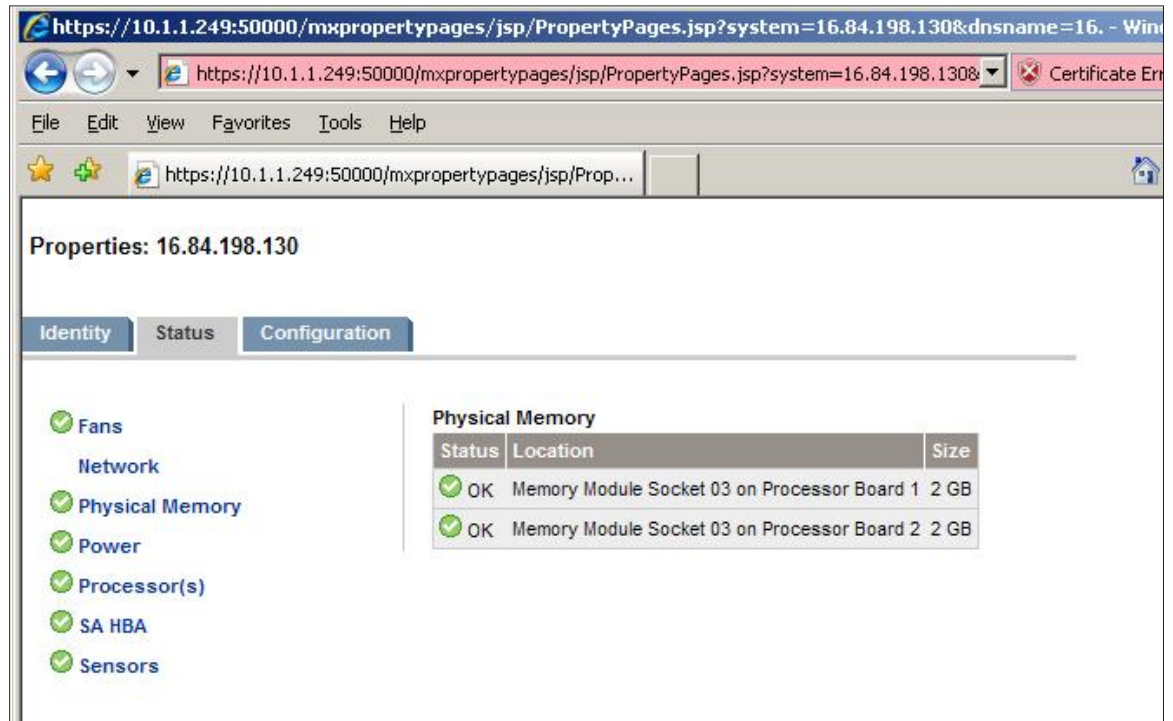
https://10.1.1.249:50000/mxpropertypages/jsp/PropertyPages.jsp?system=16.84.198.130&dnsname=16. - Wind

https://10.1.1.249:50000/mxpropertypages/jsp/PropertyPages.jsp?system=16.84.198.130& Certificate Err

File Edit View Favorites Tools Help

https://10.1.1.249:50000/mxpropertypages/jsp/Prop...

Properties: 16.84.198.130

Identity Status Configuration

Fans
Network
Physical Memory
Power
Processor(s)
SA HBA
Sensors

Physical Memory

| Status | Location | Size |
|---|---|---|
| OK | Memory Module Socket 03 on Processor Board 1 | 2 GB |
| OK | Memory Module Socket 03 on Processor Board 2 | 2 GB |